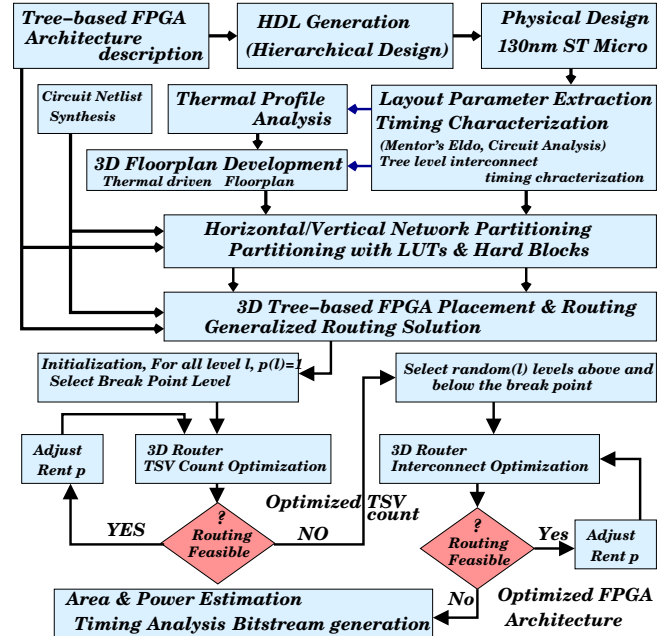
Tree-based FPGA Architecture description

HDL Generation (Hierarchical Design)

Physical Design 130nm ST Micro

Circuit Netlist Synthesis

Thermal Profile Analysis

Layout Parameter Extraction Timing Characterization (Mentor's Eldo, Circuit Analysis) Tree level interconnect timing chracterization

3D Floorplan Development Thermal driven Floorplan

Horizontal/Vertical Network Partitioning Partitioning with LUTs & Hard Blocks

3D Tree-based FPGA Placement & Routing Generalized Routing Solution

Initialization, For all level l, p(l)=1 Select Break Point Level

Select random(l) levels above and below the break point

Adjust Rent p

3D Router TSV Count Optimization

3D Router Interconnect Optimization

? Routing Feasible

YES

NO

Optimized TSV count

? Routing Feasible

Yes

Adjust Rent p

No

Optimized FPGA Architecture

Area & Power Estimation Timing Analysis Bitstream generation